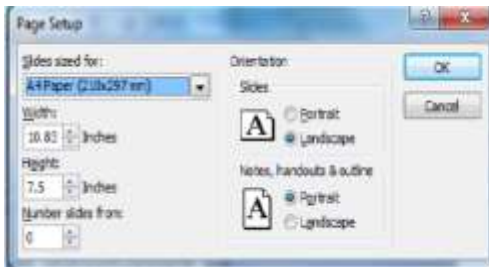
Page Setup

Slides sized for:

A4 Paper (210x297 mm)

Width:

10.83 Inches

Height:

7.5 Inches

Number slides from:

0

Orientation

Slides

A

Portrait

Landscape

Notes, handouts & outline

A

Portrait

Landscape

OK

Cancel

?

X